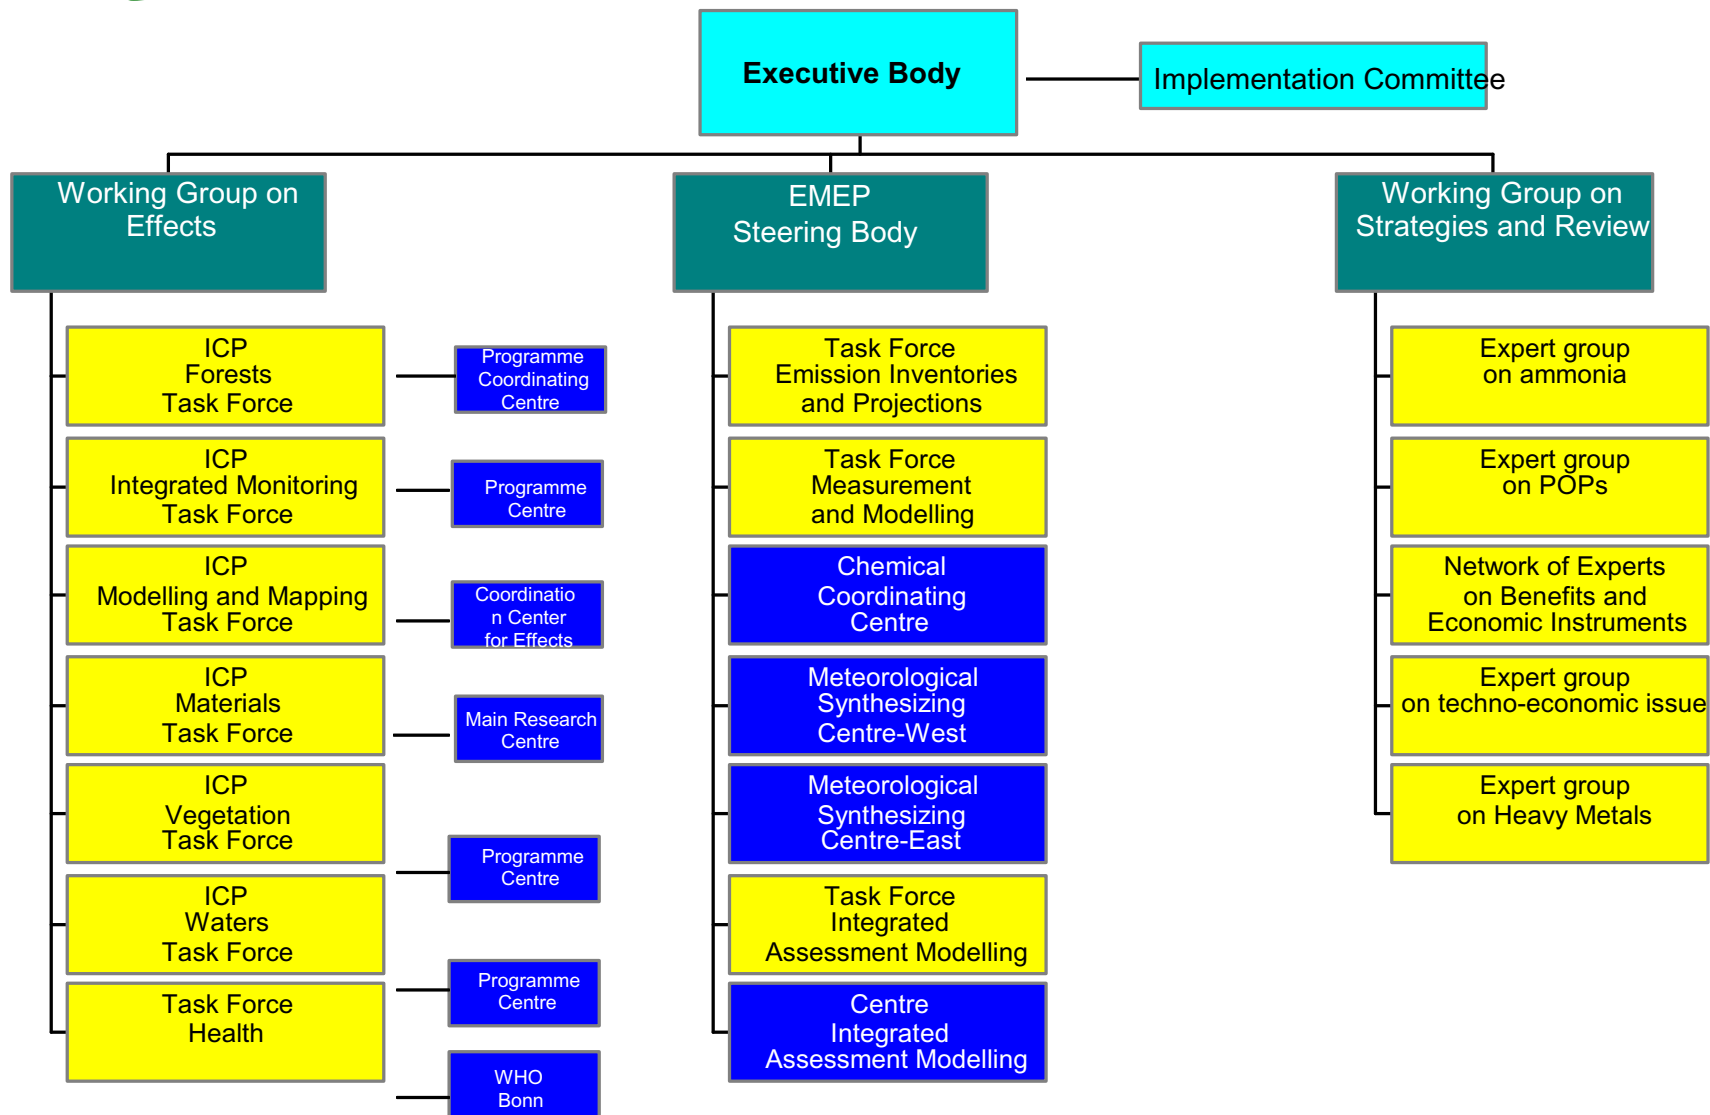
Executive Body

Implementation Committee

Working Group on Effects

EMEP Steering Body

Working Group on Strategies and Review

ICP Forests Task Force

Programme Coordinating Centre

ICP Integrated Monitoring Task Force

Programme Centre

ICP Modelling and Mapping Task Force

Coordination Center for Effects

ICP Materials Task Force

Main Research Centre

ICP Vegetation Task Force

Programme Centre

ICP Waters Task Force

Programme Centre

Task Force Health

WHO Bonn

Task Force Emission Inventories and Projections

Task Force Measurement and Modelling

Chemical Coordinating Centre

Meteorological Synthesizing Centre-West

Meteorological Synthesizing Centre-East

Task Force Integrated Assessment Modelling

Centre Integrated Assessment Modelling

Expert group on ammonia

Expert group on POPs

Network of Experts on Benefits and Economic Instruments

Expert group on techno-economic issue

Expert group on Heavy Metals